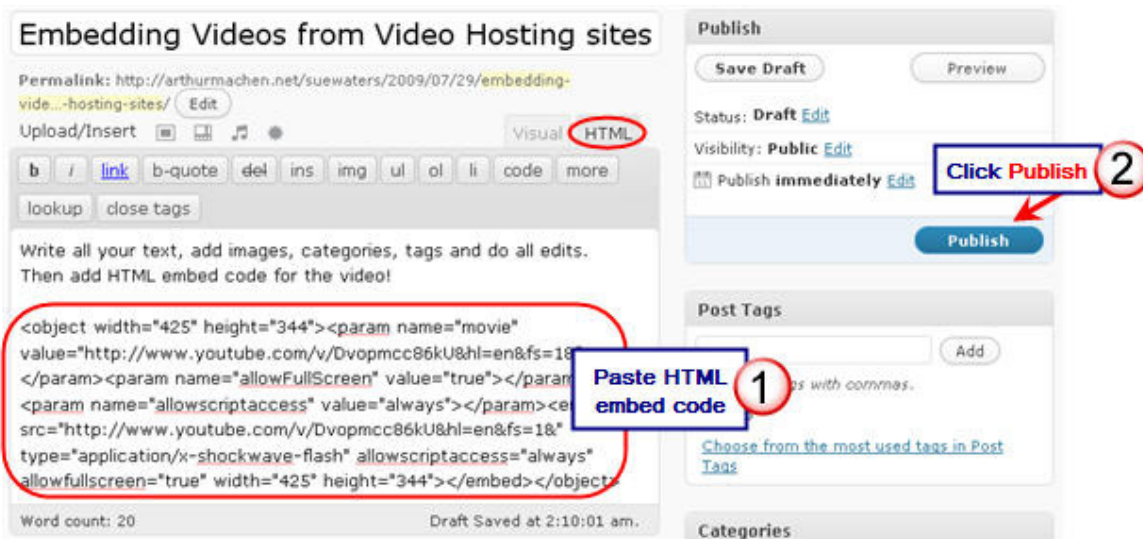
Embedding Videos from Video Hosting sites

Permalink: http://arthurmachen.net/suewaters/2009/07/29/embedding-vide...-hosting-sites/ Edit

Upload/Insert

Visual HTML

b i link b-quote del ins img ul ol li code more

lookup close tags

Write all your text, add images, categories, tags and do all edits. Then add HTML embed code for the video!

<object width="425" height="344"><param name="movie" value="http://www.youtube.com/v/Dvopmcc86kU8&hl=en&fs=1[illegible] </param><param name="allowFullScreen" value="true"></param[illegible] <param name="allowscriptaccess" value="always"></param><e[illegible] src="http://www.youtube.com/v/Dvopmcc86kU8&hl=en&fs=1&" type="application/x-shockwave-flash" allowscriptaccess="always" allowfullscreen="true" width="425" height="344"></embed></object>

Paste HTML embed code 1

Word count: 20

Draft Saved at 2:10:01 am.

Publish

Save Draft

Preview

Status: Draft Edit

Visibility: Public Edit

Publish immediately Edit

Click Publish 2

Publish

Post Tags

Add

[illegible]s with commas.

Choose from the most used tags in Post Tags

Categories